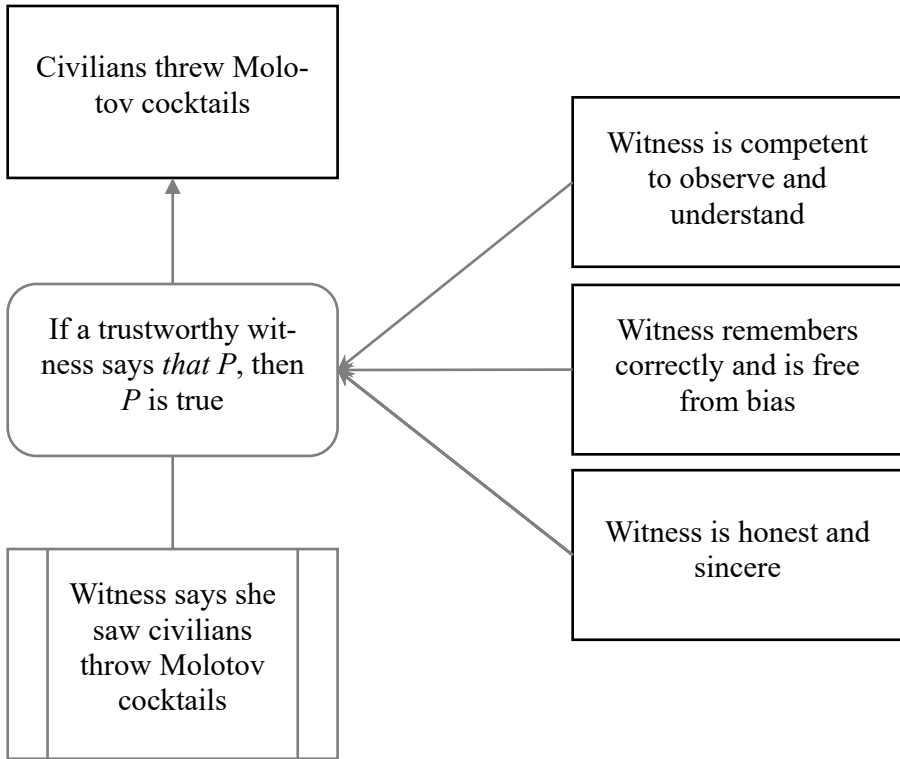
Civilians threw Molotov cocktails

If a trustworthy witness says *that P*, then *P* is true

Witness says she saw civilians throw Molotov cocktails

Witness is competent to observe and understand

Witness remembers correctly and is free from bias

Witness is honest and sincere